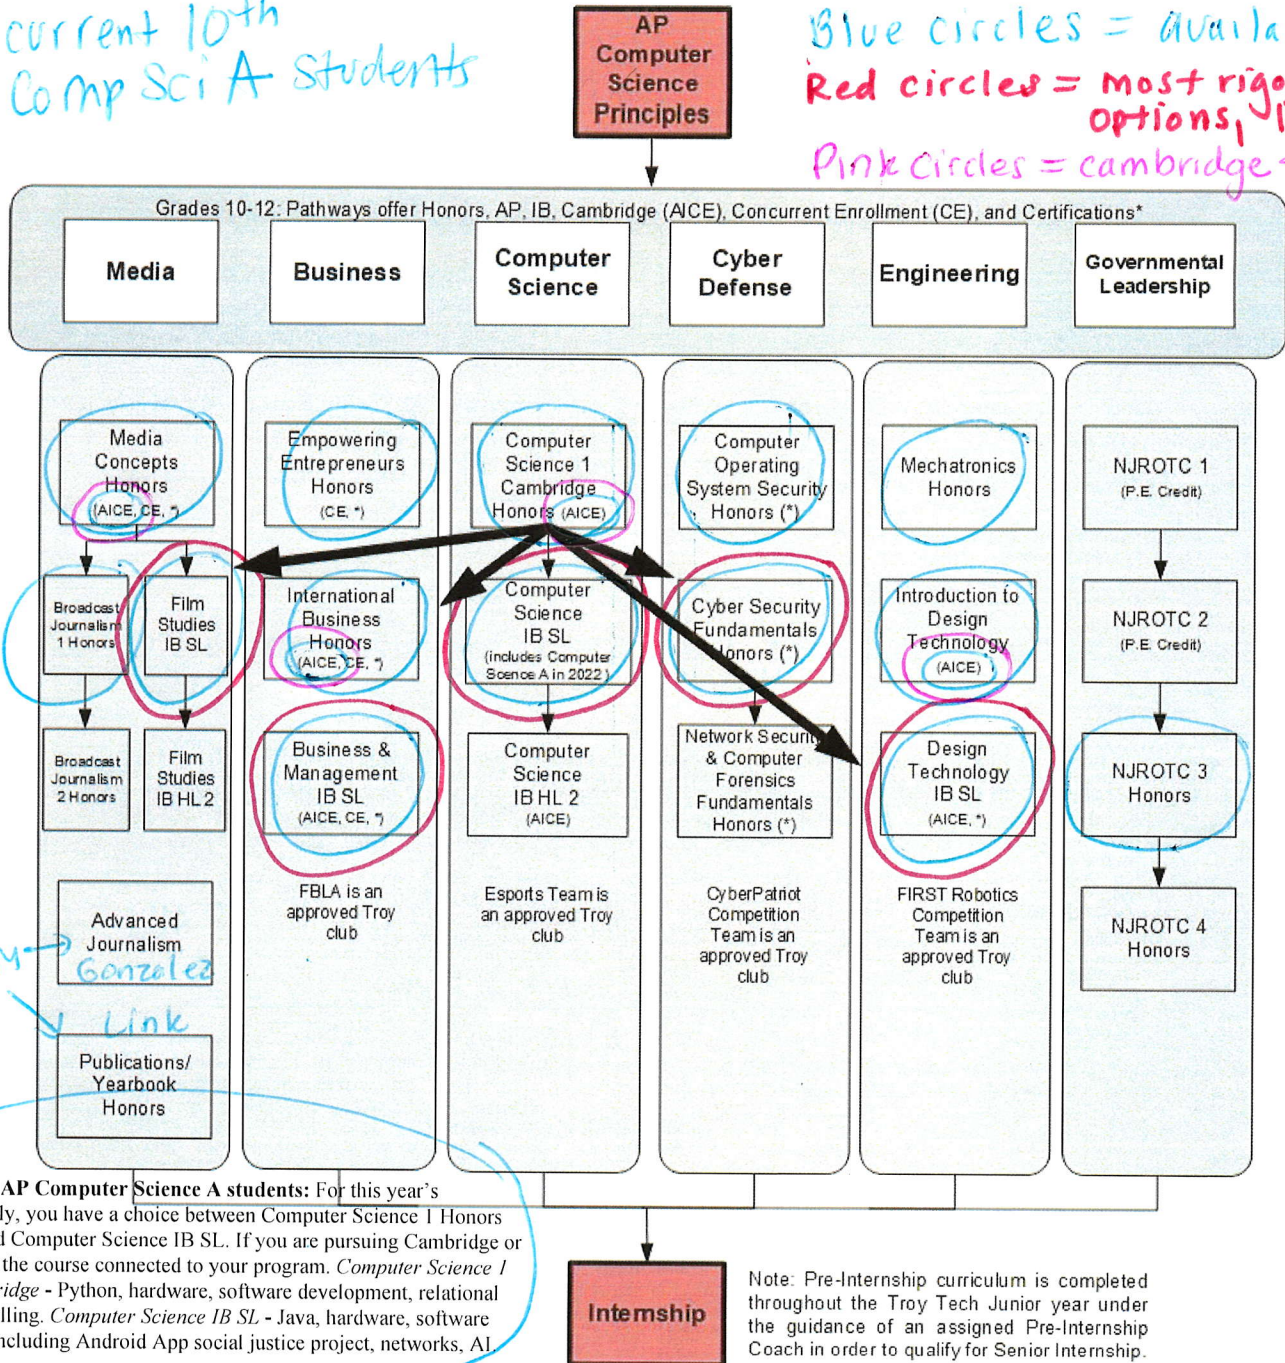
current 10th Comp Sci A Students

AP Computer Science Principles

Blue circles = availa

Red circles = most rigo options, l

Pink circles = cambridge

Grades 10-12: Pathways offer Honors, AP, IB, Cambridge (AICE), Concurrent Enrollment (CE), and Certifications*

Media

Business

Computer Science

Cyber Defense

Engineering

Governmental Leadership

Media Concepts Honors (AICE, CE, *)

Broadcast Journalism 1 Honors

Film Studies IB SL

Broadcast Journalism 2 Honors

Film Studies IB HL 2

Advanced Journalism

Gonzalez

Link

Publications/ Yearbook Honors

Empowering Entrepreneurs Honors (CE, *)

International Business Honors (AICE, CE, *)

Business & Management IB SL (AICE, CE, *)

FBLA is an approved Troy club

Computer Science 1 Cambridge Honors (AICE)

Computer Science IB SL (includes Computer Science A in 2022)

Computer Science IB HL 2 (AICE)

Esports Team is an approved Troy club

Computer Operating System Security Honors (*)

Cyber Security Fundamentals Honors (*)

Network Security & Computer Forensics Fundamentals Honors (*)

CyberPatriot Competition Team is an approved Troy club

Mechatronics Honors

Introduction to Design Technology (AICE)

Design Technology IB SL (AICE, *)

FIRST Robotics Competition Team is an approved Troy club

NJROTC 1 (P.E. Credit)

NJROTC 2 (P.E. Credit)

NJROTC 3 Honors

NJROTC 4 Honors

AP Computer Science A students: For this year's ly, you have a choice between Computer Science 1 Honors d Computer Science IB SL. If you are pursuing Cambridge or the course connected to your program. Computer Science 1 ridge - Python, hardware, software development, relational lling. Computer Science IB SL - Java, hardware, software ncluding Android App social justice project, networks, AI.

Internship

Note: Pre-Internship curriculum is completed throughout the Troy Tech Junior year under the guidance of an assigned Pre-Internship Coach in order to qualify for Senior Internship.